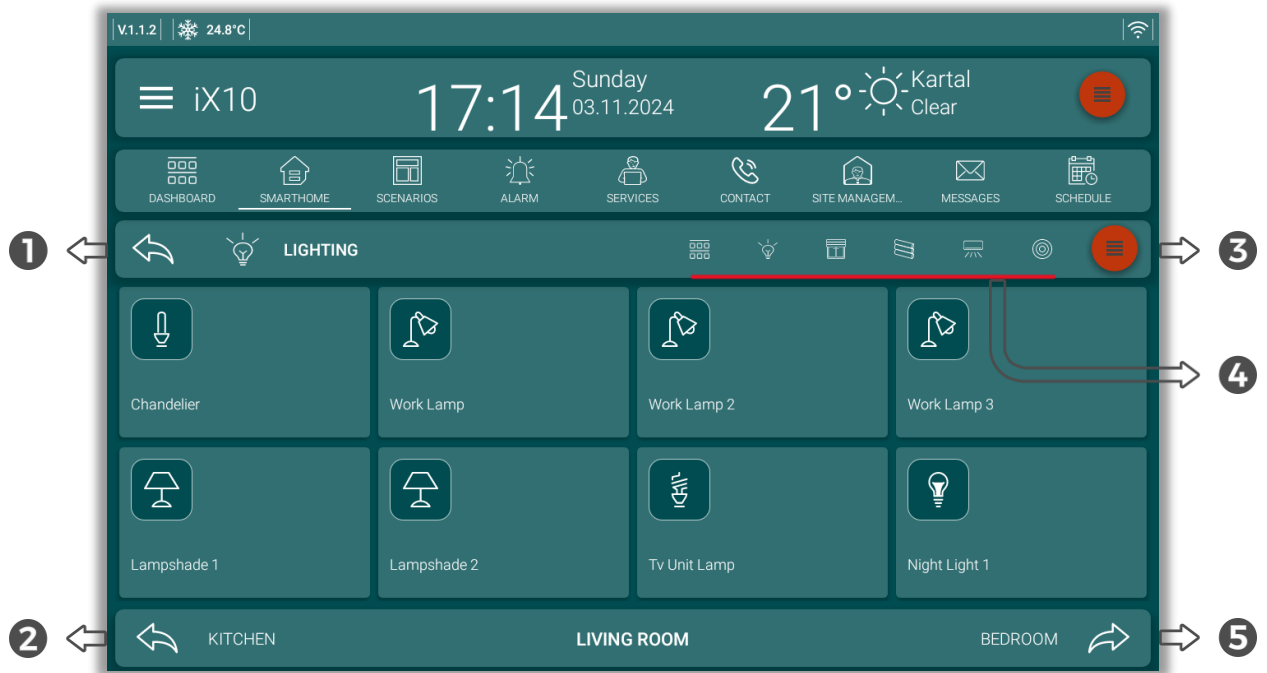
V.1.1.2 24.8°C

iX10 17:14 Sunday 03.11.2024 21° Kartal Clear

DASHBOARD SMARTHOME SCENARIOS ALARM SERVICES CONTACT SITE MANAGEM... MESSAGES SCHEDULE

1 LIGHTING 3

4

Chandelier

Work Lamp

Work Lamp 2

Work Lamp 3

Lampshade 1

Lampshade 2

Tv Unit Lamp

Night Light 1

2 KITCHEN LIVING ROOM BEDROOM 5